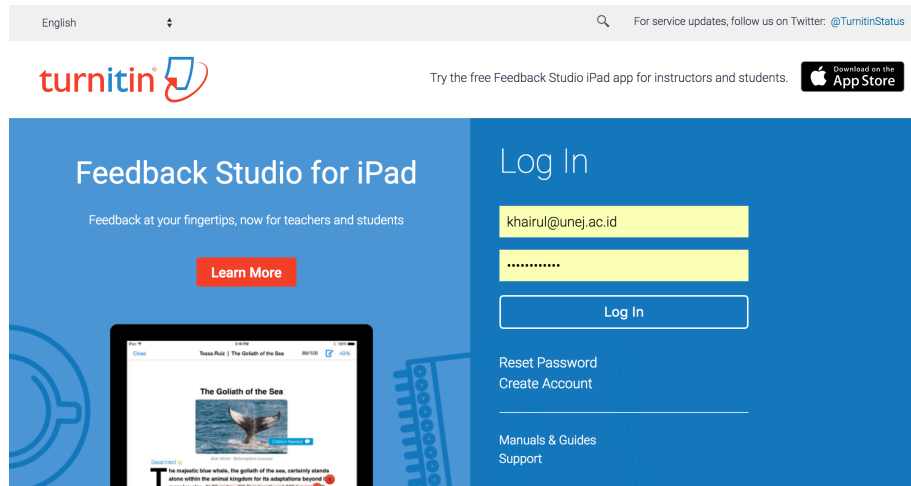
English

For service updates, follow us on Twitter: @TurnitinStatus

turnitin

Try the free Feedback Studio iPad app for instructors and students.

Download on the App Store

Feedback Studio for iPad

Feedback at your fingertips, now for teachers and students

Learn More

Close Tessa Ruiz | The Goliath of the Sea 89/100 45%

The Goliath of the Sea

Citation Needed

Great Intro!

The majestic blue whale, the goliath of the sea, certainly stands alone within the animal kingdom for its adaptations beyond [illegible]

Log In

khairul@unej.ac.id

••••••••••••

Log In

Reset Password

Create Account

Manuals & Guides

Support